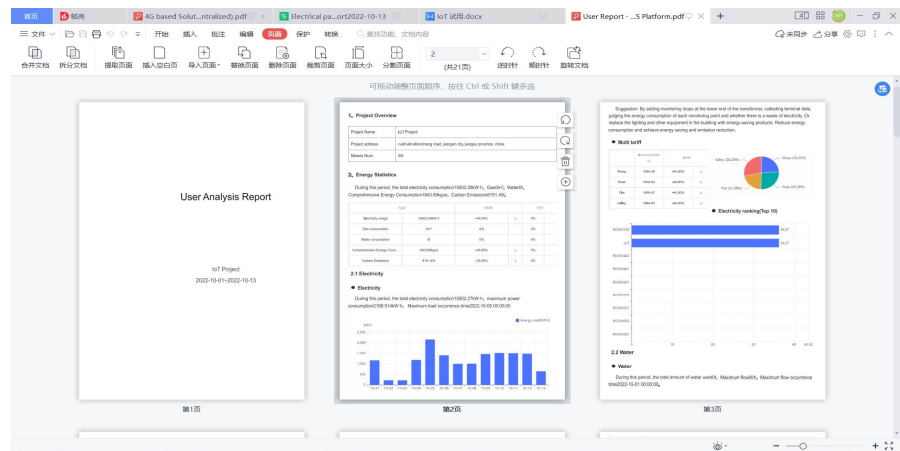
首页 稻壳 4G based Solut...ntralized).pdf Electrical pa...ort2022-10-13 IoT 试用.docx User Report - ...S Platform.pdf +

≡ 文件 开始 插入 批注 编辑 页面 保护 转换 查找功能、文档内容 未同步 分享

合并文档 拆分文档 提取页面 插入空白页 导入页面 替换页面 删除页面 裁剪页面 页面大小 分割页面 2 (共21页) 逆时针 顺时针 旋转文档

可拖动调整页面顺序，按住 Ctrl 或 Shift 键多选

User Analysis Report

IoT Project
2022-10-01~2022-10-13

第1页

1、Project Overview

| Project Name | IoT Project |
|---|---|
| Project address | ruikuiliuhechang road, jiangyin city, jiangsu province, china |
| Meters Num | 68 |

2、Energy Statistics

During this period, the total electricity consumption15902.28kW·h，Gas0m³，Water0t，Comprehensive Energy Consumption1943.69kgce，Carbon Emissions9151.4‰

| Type | MOM | YOY |
|---|---|---|
| Electricity usage | 15902.28kW·h | +45.80% | ↓ | 0% |
| Gas consumption | 0m³ | 0% | | 0% |
| Water consumption | 0t | 0% | | 0% |
| Comprehensive Energy Cons... | 1943.69kgce | +45.80% | ↓ | 0% |
| Carbon Emissions | 9151.4‰ | +45.80% | ↓ | 0% |

2.1 Electricity

● Electricity

During this period, the total electricity consumption15902.27kW·h，maximum power consumption2166.514kW·h，Maximum load occurrence time2022-10-05 00:00:00

Energy used(kW·h)

第2页

Suggestion: By adding monitoring loops at the lower end of the transformer, collecting terminal data, judging the energy consumption of each monitoring point and whether there is a waste of electricity, Or replace the lighting and other equipment in the building with energy-saving products. Reduce energy consumption and achieve energy saving and emission reduction.

● Multi tariff

Valley (24.20%) Sharp (24.20%) Flat (21.08%) Peak (24.20%)

● Electricity ranking(Top 10)

2.2 Water

● Water

During the period, the total amount of water use0t，Maximum flow0t，Maximum flow occurrence time2022-10-01 00:00:00

第3页